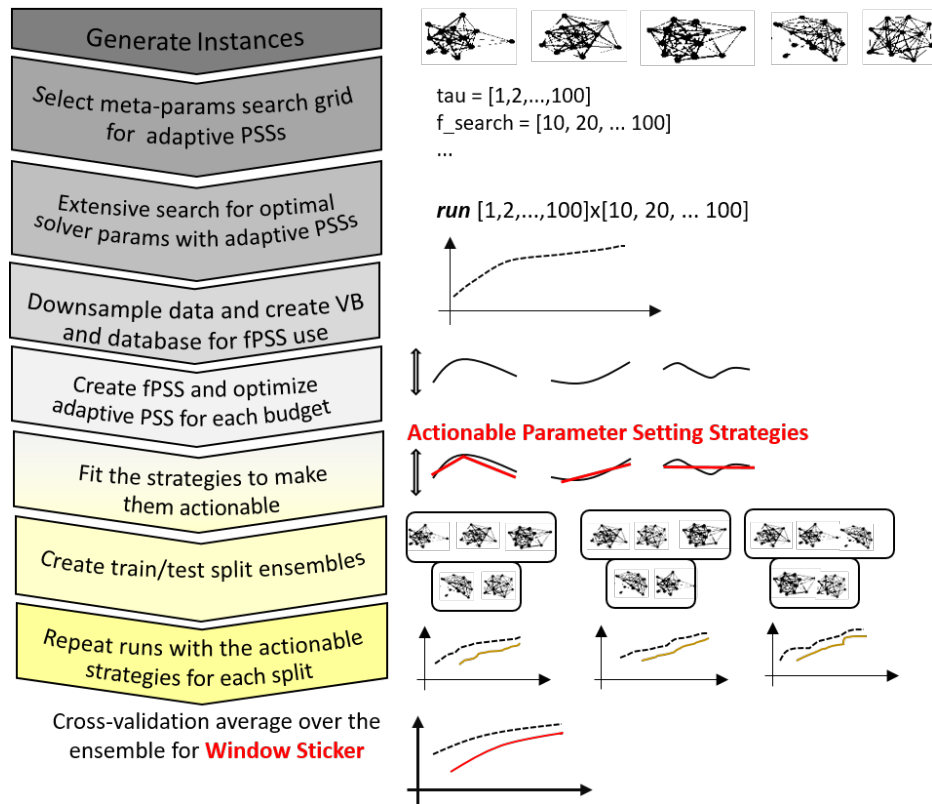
Generate Instances

Select meta-params search grid for adaptive PSSs

tau = [1,2,...,100]
f_search = [10, 20, ... 100]
...

Extensive search for optimal solver params with adaptive PSSs

***run*** [1,2,...,100]x[10, 20, ... 100]

Downsample data and create VB and database for fPSS use

Create fPSS and optimize adaptive PSS for each budget

**Actionable Parameter Setting Strategies**

Fit the strategies to make them actionable

Create train/test split ensembles

Repeat runs with the actionable strategies for each split

Cross-validation average over the ensemble for **Window Sticker**